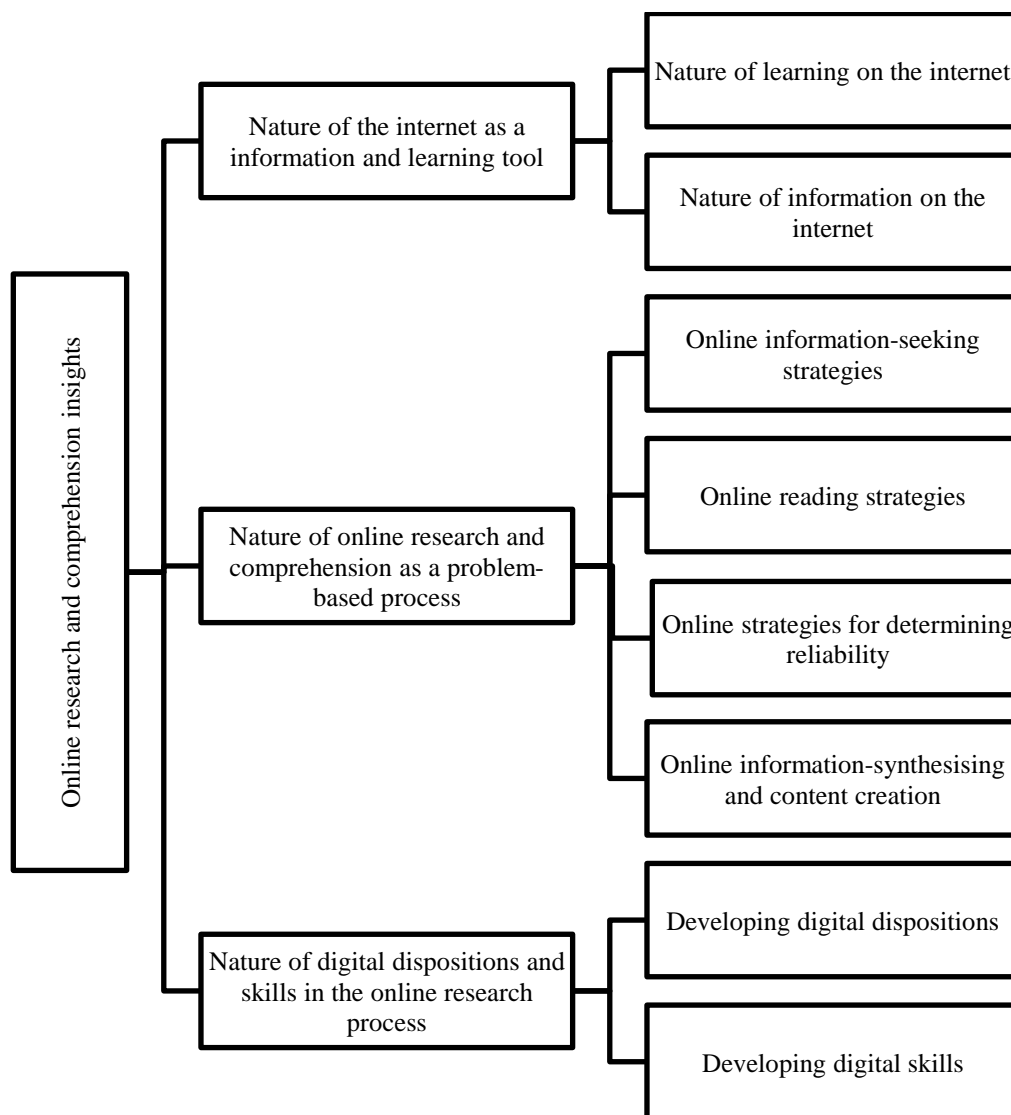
Online research and comprehension insights

Nature of the internet as a information and learning tool

Nature of learning on the internet

Nature of information on the internet

Nature of online research and comprehension as a problem-based process

Online information-seeking strategies

Online reading strategies

Online strategies for determining reliability

Online information-synthesising and content creation

Nature of digital dispositions and skills in the online research process

Developing digital dispositions

Developing digital skills